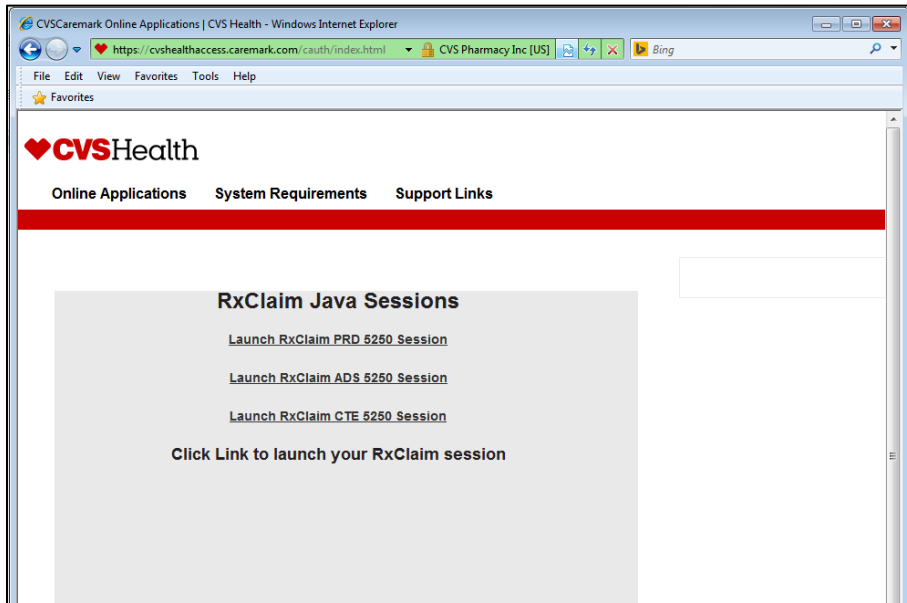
CVSCaremark Online Applications | CVS Health - Windows Internet Explorer

https://cvshealthaccess.caremark.com/cauth/index.html CVS Pharmacy Inc [US] Bing

File Edit View Favorites Tools Help

Favorites

CVSHealth

Online Applications System Requirements Support Links

RxClaim Java Sessions

Launch RxClaim PRD 5250 Session

Launch RxClaim ADS 5250 Session

Launch RxClaim CTE 5250 Session

Click Link to launch your RxClaim session